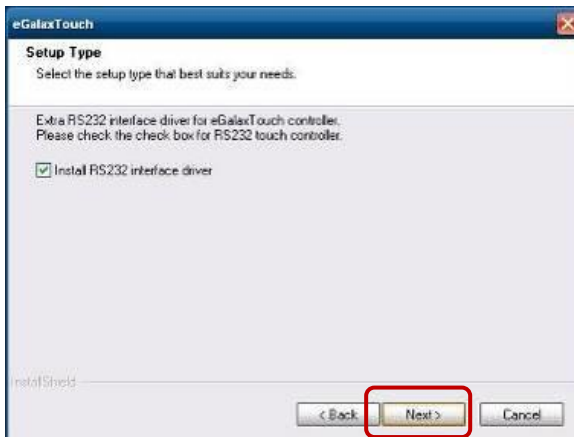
eGalaxTouch

Setup Type

Select the setup type that best suits your needs.

Extra RS232 interface driver for eGalaxTouch controller.
Please check the check box for RS232 touch controller.

Install RS232 interface driver

InstallShield

< Back

Next >

Cancel